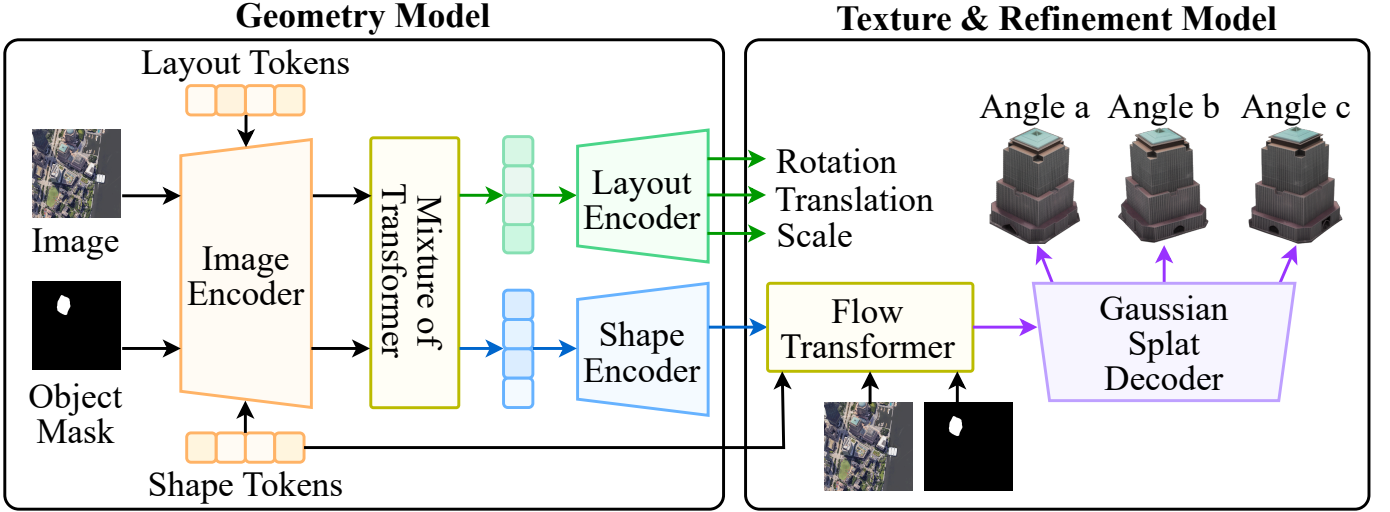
Geometry Model

Layout Tokens

Image

Object Mask

Image Encoder

Mixture of Transformer

Layout Encoder

Shape Encoder

Shape Tokens

Rotation
Translation
Scale

Texture & Refinement Model

Angle a
Angle b
Angle c

Flow Transformer

Gaussian Splat Decoder